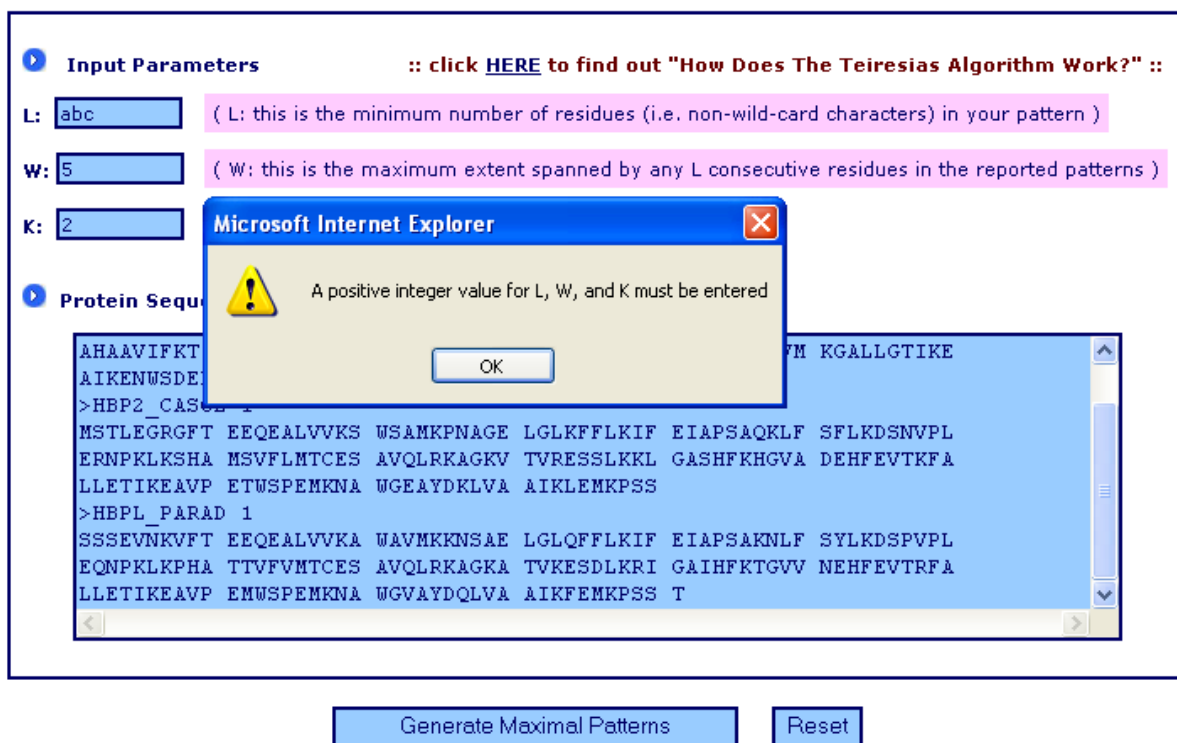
Input Parameters

:: click HERE to find out "How Does The Teiresias Algorithm Work?" ::

L: abc ( L: this is the minimum number of residues (i.e. non-wild-card characters) in your pattern )

W: 5 ( W: this is the maximum extent spanned by any L consecutive residues in the reported patterns )

K: 2

Microsoft Internet Explorer

A positive integer value for L, W, and K must be entered

OK

Protein Seque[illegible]

AHAAVIFKT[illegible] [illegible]VM KGALLGTIKE
AIKENWSDE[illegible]
>HBP2_CAS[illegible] 1
MSTLEGRGFT EEQEALVVKS WSAMKPNAGE LGLKFFLKIF EIAPSAQKLF SFLKDSNVPL
ERNPKLKSHA MSVFLMTCES AVQLRKAGKV TVRESSLKKL GASHFKHGVA DEHFEVTKFA
LLETIKEAVP ETWSPEMKNA WGEAYDKLVA AIKLEMKPSS
>HBPL_PARAD 1
SSSEVNKVFT EEQEALVVKA WAVMKKNSAE LGLQFFLKIF EIAPSAKNLF SYLKDSPVPL
EQNPKLKPHA TTVFVMTCES AVQLRKAGKA TVKESDLKRI GAIHFKTGVV NEHFEVTRFA
LLETIKEAVP EMWSPEMKNA WGVAYDQLVA AIKFEMKPSS T

Generate Maximal Patterns

Reset